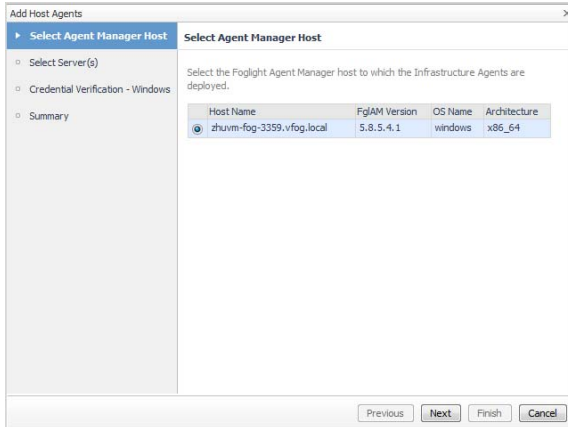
Add Host Agents

Select Agent Manager Host
Select Server(s)
Credential Verification - Windows
Summary

Select Agent Manager Host

Select the Foglight Agent Manager host to which the Infrastructure Agents are deployed.

| | Host Name | FglAM Version | OS Name | Architecture |
|---|---|---|---|---|
| ◉ | zhuvm-fog-3359.vfog.local | 5.8.5.4.1 | windows | x86_64 |

Previous Next Finish Cancel